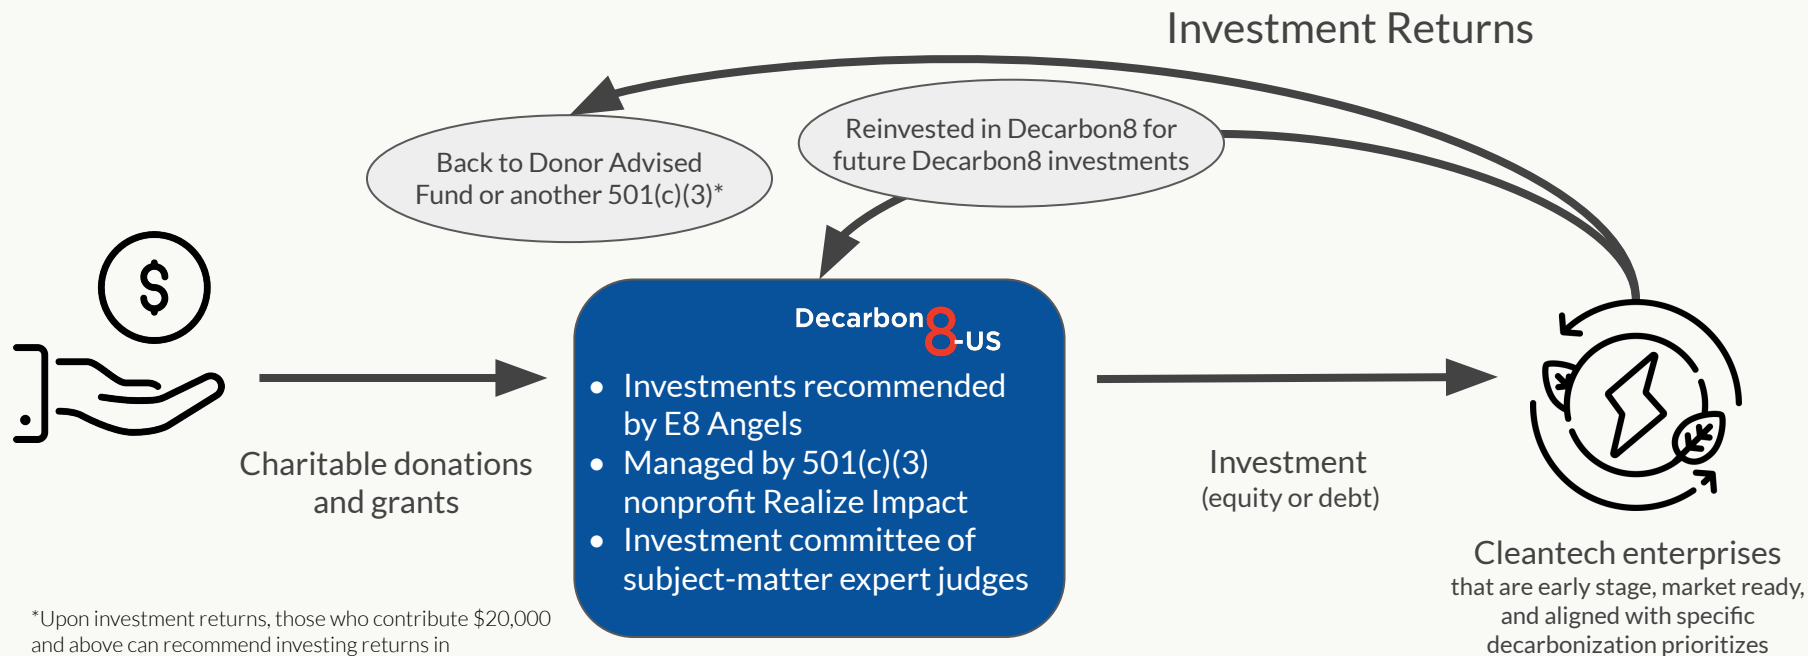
Investment Returns

Back to Donor Advised Fund or another 501(c)(3)*

Reinvested in Decarbon8 for future Decarbon8 investments

Decarbon8-US

- Investments recommended by E8 Angels
- Managed by 501(c)(3) nonprofit Realize Impact
- Investment committee of subject-matter expert judges

Charitable donations and grants

Investment
(equity or debt)

Cleantech enterprises
that are early stage, market ready, and aligned with specific decarbonization prioritizes

*Upon investment returns, those who contribute $20,000 and above can recommend investing returns in